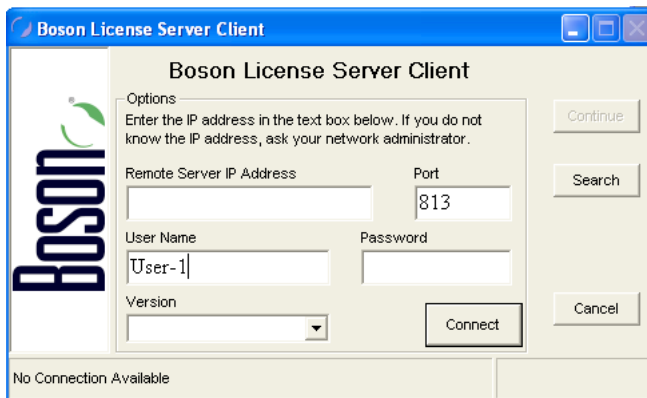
Boson License Server Client

Boson

Boson License Server Client

Options

Enter the IP address in the text box below. If you do not know the IP address, ask your network administrator.

Remote Server IP Address

Port

813

User Name

User-1

Password

Version

Connect

Continue

Search

Cancel

No Connection Available